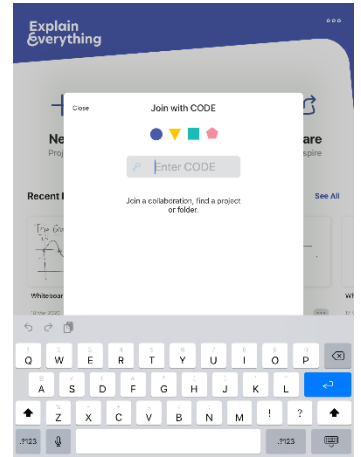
Explain Everything

Close

Join with CODE

Enter CODE

Join a collaboration, find a project or folder.

Ne

Proj

are

spire

Recent

See All

Whiteboa

Wh

Q W E R T Y U I O P

A S D F G H J K L

Z X C V B N M ! ?

.?123

.?123